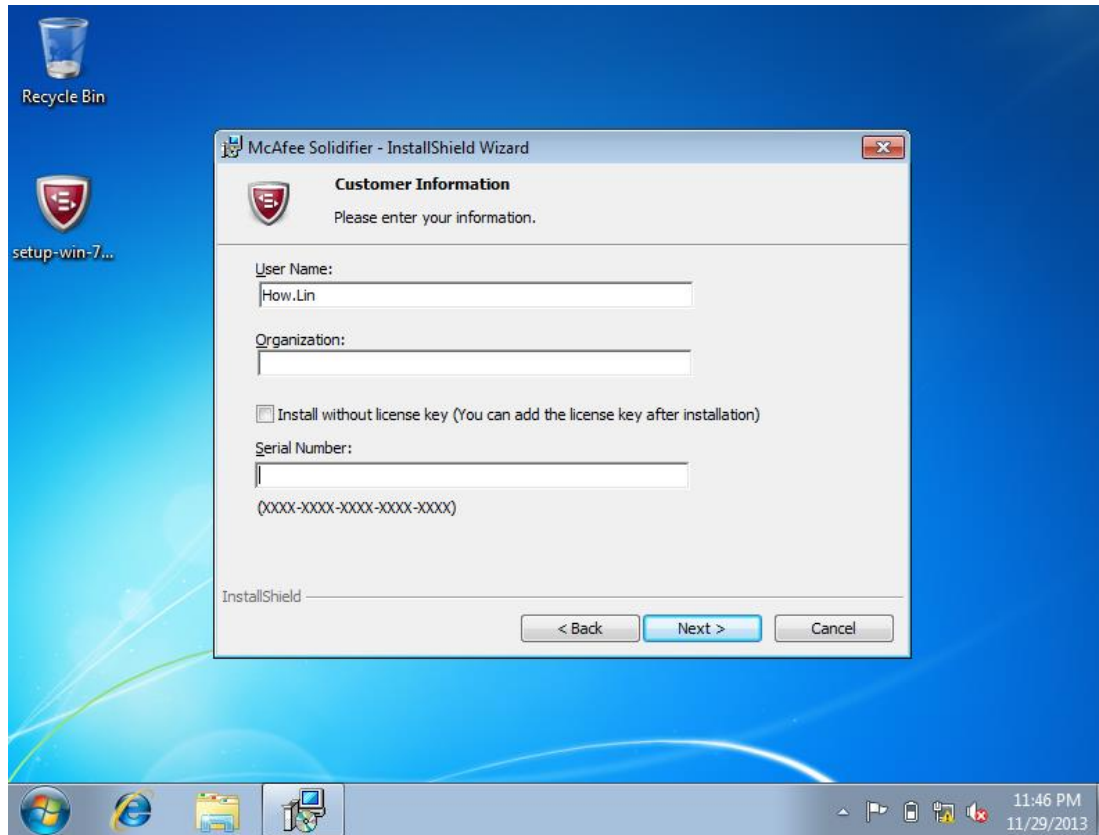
Recycle Bin

setup-win-7...

McAfee Solidifier - InstallShield Wizard

Customer Information

Please enter your information.

User Name:

How.Lin

Organization:

Install without license key (You can add the license key after installation)

Serial Number:

(XXXX-XXXX-XXXX-XXXX-XXXX)

InstallShield

< Back

Next >

Cancel

11:46 PM
11/29/2013